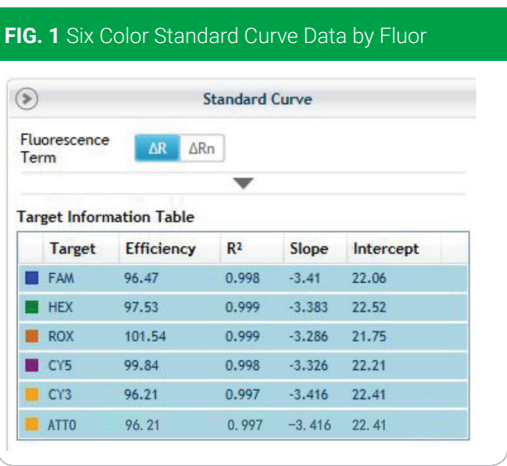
**FIG. 1** Six Color Standard Curve Data by Fluor

Standard Curve

Fluorescence Term ΔR ΔRn

Target Information Table

| Target | Efficiency | R² | Slope | Intercept |
|---|---|---|---|---|
| FAM | 96.47 | 0.998 | -3.41 | 22.06 |
| HEX | 97.53 | 0.999 | -3.383 | 22.52 |
| ROX | 101.54 | 0.999 | -3.286 | 21.75 |
| CY5 | 99.84 | 0.998 | -3.326 | 22.21 |
| CY3 | 96.21 | 0.997 | -3.416 | 22.41 |
| ATTO | 96. 21 | 0. 997 | −3. 416 | 22. 41 |